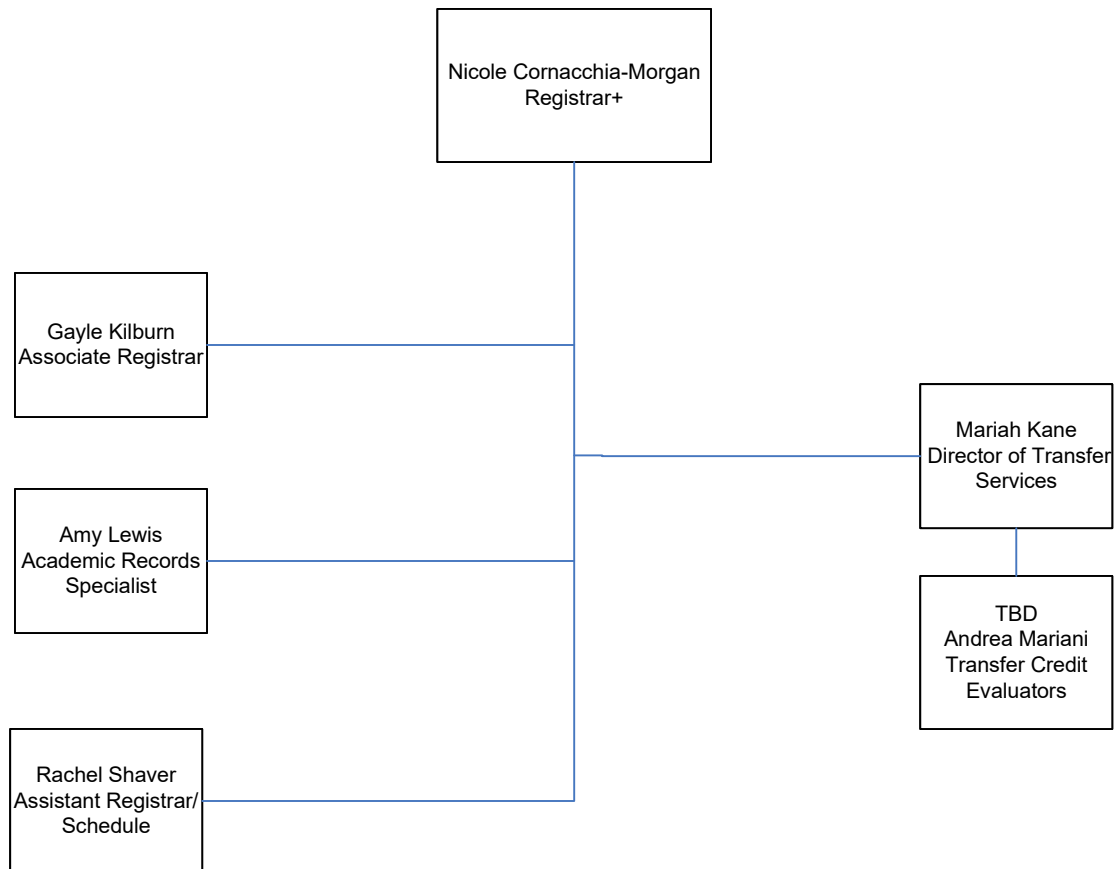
Nicole Cornacchia-Morgan
Registrar+

Gayle Kilburn
Associate Registrar

Amy Lewis
Academic Records
Specialist

Rachel Shaver
Assistant Registrar/
Schedule

Mariah Kane
Director of Transfer
Services

TBD
Andrea Mariani
Transfer Credit
Evaluators